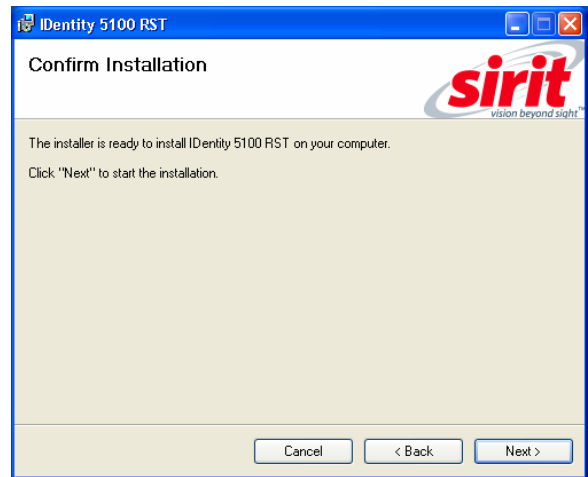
IDentity 5100 RST

Confirm Installation

sirit
vision beyond sight™

The installer is ready to install IDentity 5100 RST on your computer.

Click "Next" to start the installation.

Cancel
< Back
Next >